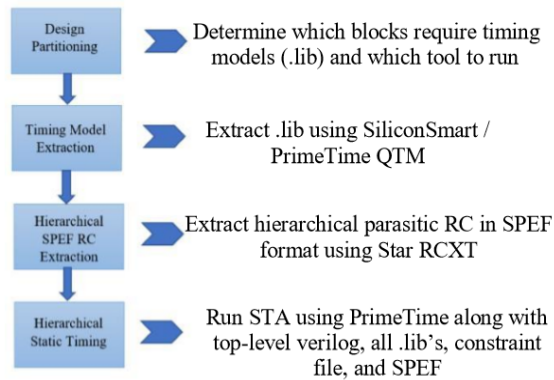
Design Partitioning

Determine which blocks require timing models (.lib) and which tool to run

Timing Model Extraction

Extract .lib using SiliconSmart / PrimeTime QTM

Hierarchical SPEF RC Extraction

Extract hierarchical parasitic RC in SPEF format using Star RCXT

Hierarchical Static Timing

Run STA using PrimeTime along with top-level verilog, all .lib's, constraint file, and SPEF